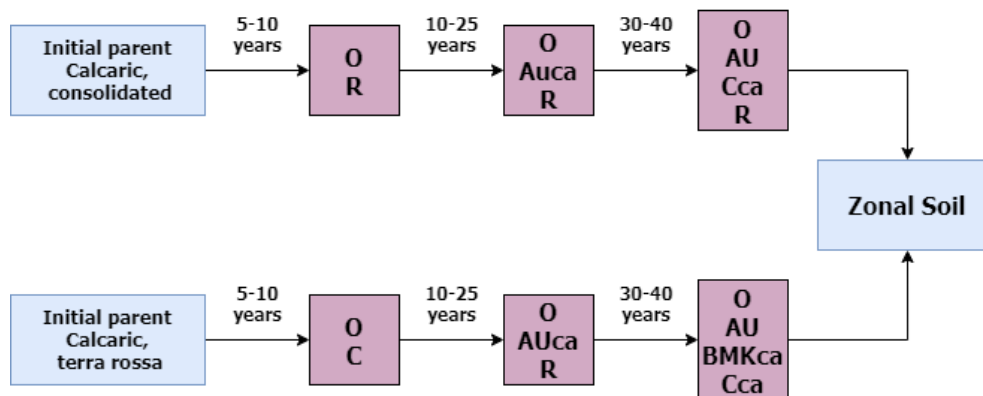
Initial parent Calcaric, consolidated

5-10 years

O
R

10-25 years

O
Auca
R

30-40 years

O
AU
Cca
R

Zonal Soil

Initial parent Calcaric, terra rossa

5-10 years

O
C

10-25 years

O
AUca
R

30-40 years

O
AU
BMKca
Cca